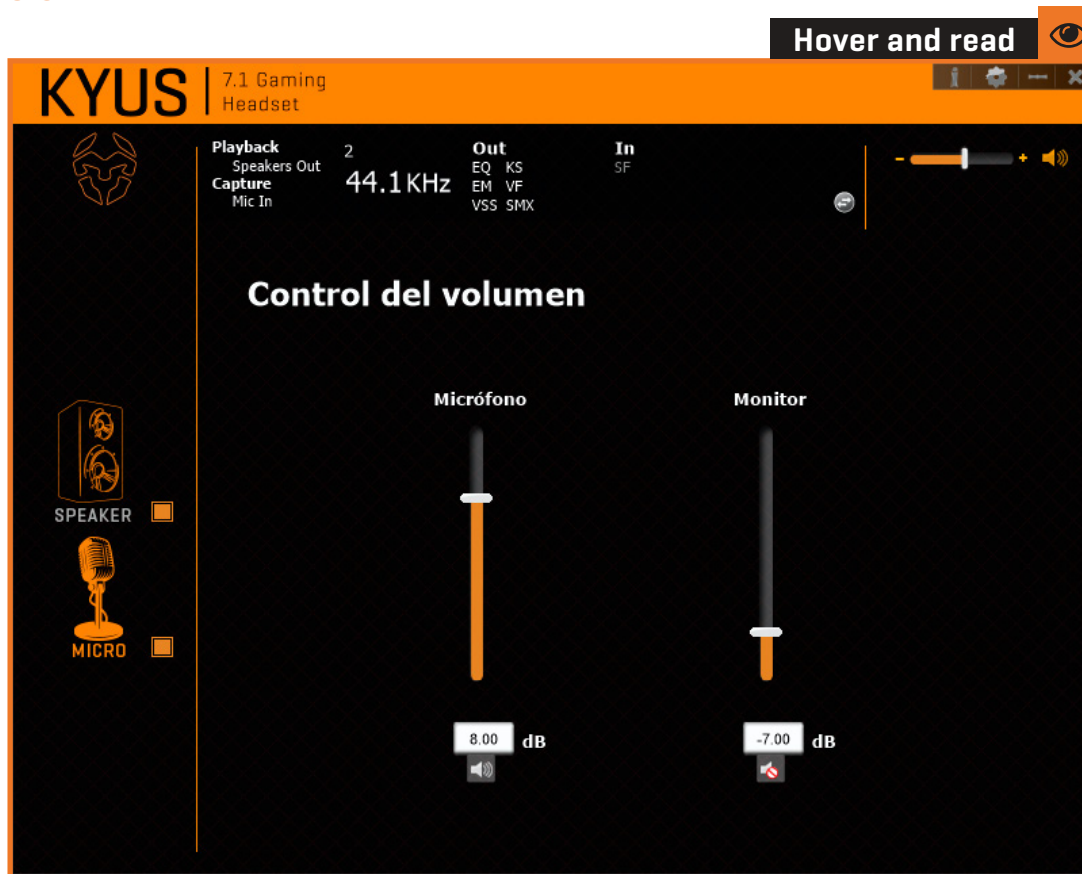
Hover and read

KYUS | 7.1 Gaming Headset

Playback
Speakers Out
Capture
Mic In

2
44.1 KHz

Out
EQ KS
EM VF
VSS SMX

In
SF

- +

Control del volumen

Micrófono

Monitor

SPEAKER

MICRO

8.00 dB

-7.00 dB